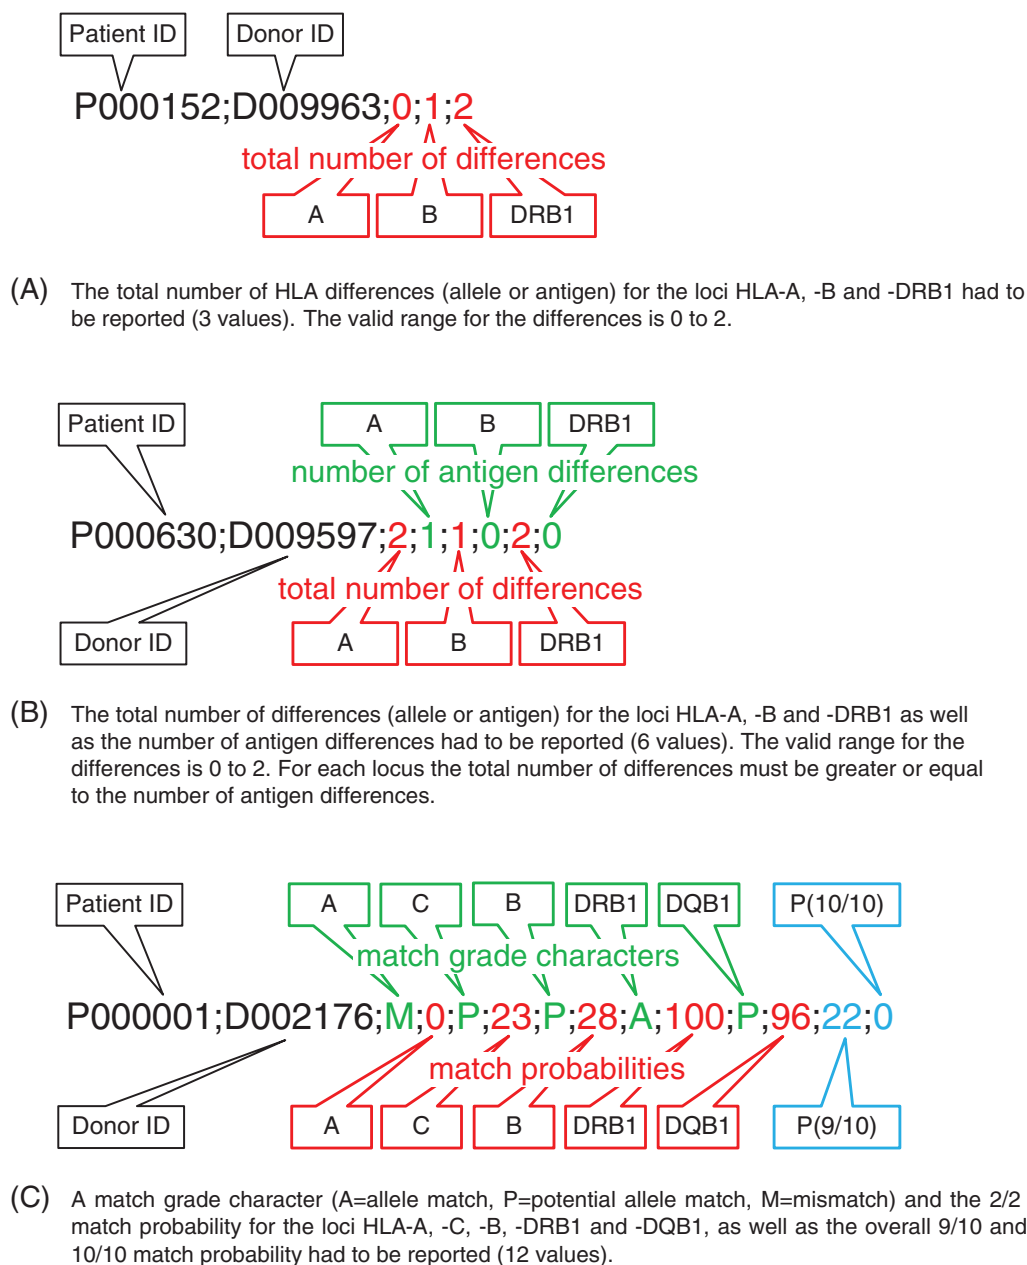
Patient ID
Donor ID
P000152;D009963;0;1;2
total number of differences
A
B
DRB1

(A) The total number of HLA differences (allele or antigen) for the loci HLA-A, -B and -DRB1 had to be reported (3 values). The valid range for the differences is 0 to 2.

Patient ID
A
B
DRB1
number of antigen differences
P000630;D009597;2;1;1;0;2;0
total number of differences
Donor ID
A
B
DRB1

(B) The total number of differences (allele or antigen) for the loci HLA-A, -B and -DRB1 as well as the number of antigen differences had to be reported (6 values). The valid range for the differences is 0 to 2. For each locus the total number of differences must be greater or equal to the number of antigen differences.

Patient ID
A
C
B
DRB1
DQB1
P(10/10)
match grade characters
P000001;D002176;M;0;P;23;P;28;A;100;P;96;22;0
match probabilities
Donor ID
A
C
B
DRB1
DQB1
P(9/10)

(C) A match grade character (A=allele match, P=potential allele match, M=mismatch) and the 2/2 match probability for the loci HLA-A, -C, -B, -DRB1 and -DQB1, as well as the overall 9/10 and 10/10 match probability had to be reported (12 values).